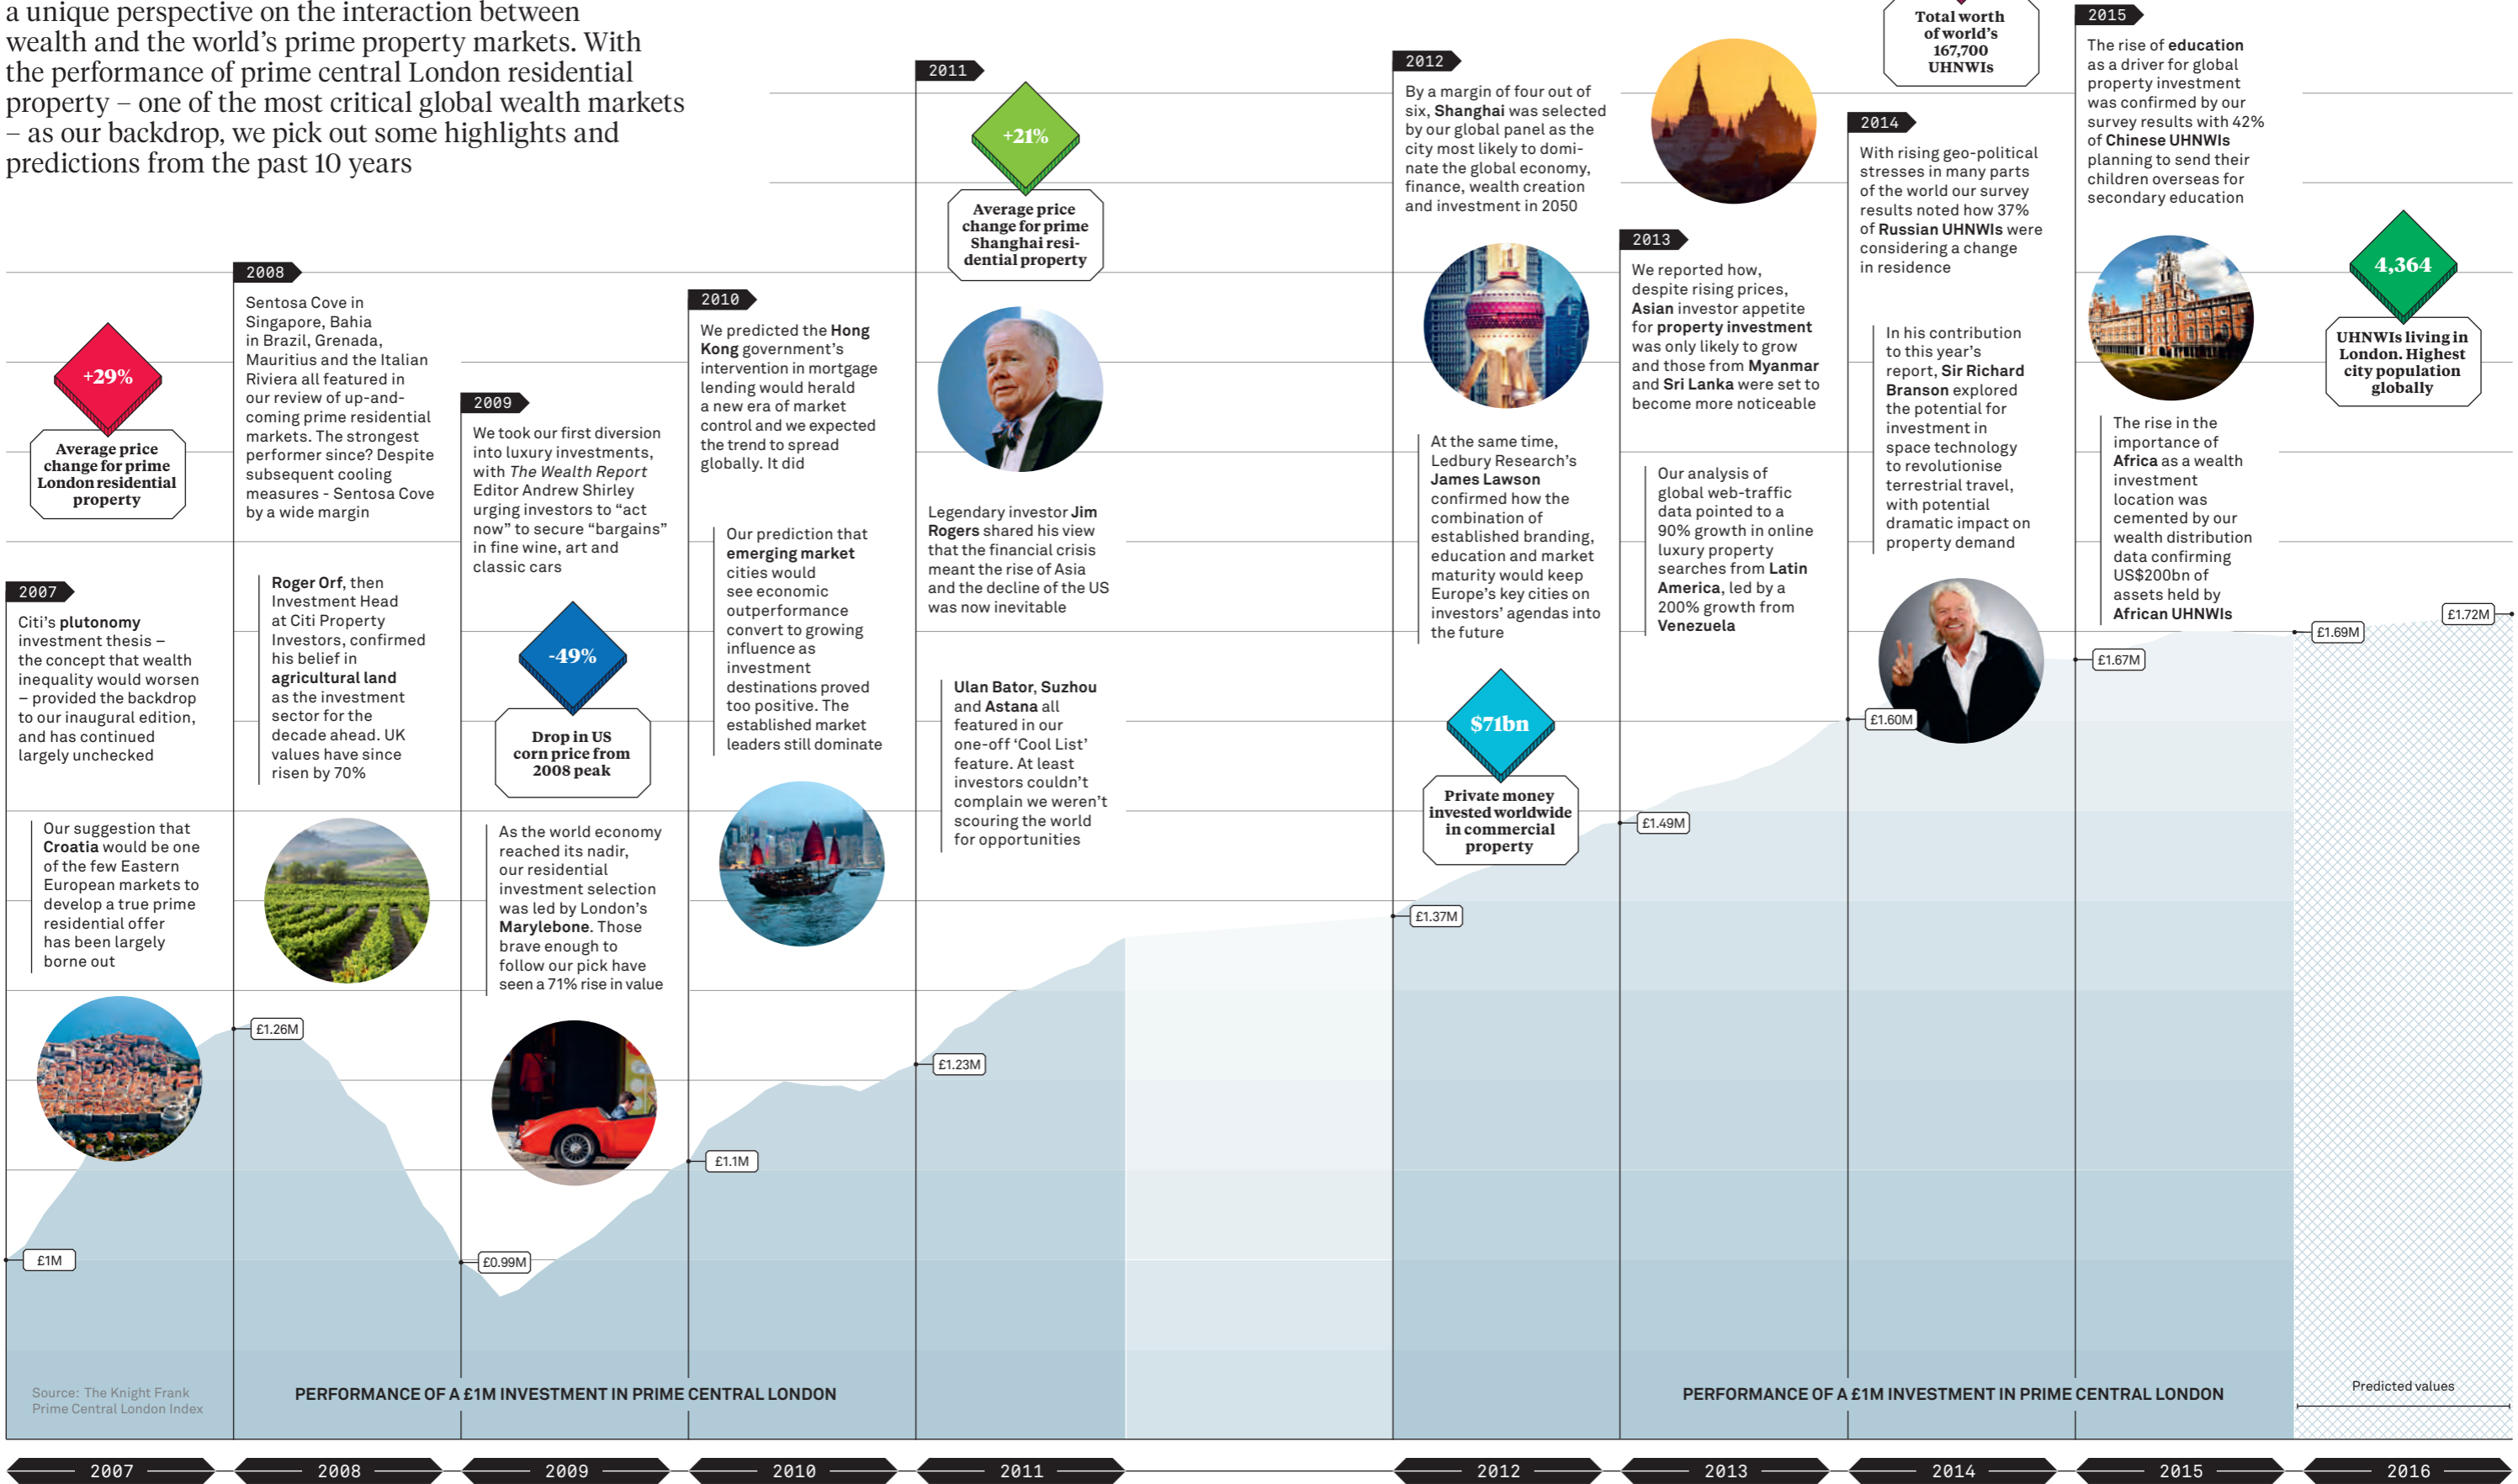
a unique perspective on the interaction between wealth and the world's prime property markets. With the performance of prime central London residential property – one of the most critical global wealth markets – as our backdrop, we pick out some highlights and predictions from the past 10 years

+29%

Average price change for prime London residential property

2007

Citi's plutonomy investment thesis – the concept that wealth inequality would worsen – provided the backdrop to our inaugural edition, and has continued largely unchecked

Our suggestion that Croatia would be one of the few Eastern European markets to develop a true prime residential offer has been largely borne out

2008

Sentosa Cove in Singapore, Bahia in Brazil, Grenada, Mauritius and the Italian Riviera all featured in our review of up-and-coming prime residential markets. The strongest performer since? Despite subsequent cooling measures - Sentosa Cove by a wide margin

Roger Orf, then Investment Head at Citi Property Investors, confirmed his belief in agricultural land as the investment sector for the decade ahead. UK values have since risen by 70%

2009

We took our first diversion into luxury investments, with The Wealth Report Editor Andrew Shirley urging investors to "act now" to secure "bargains" in fine wine, art and classic cars

-49%

Drop in US corn price from 2008 peak

As the world economy reached its nadir, our residential investment selection was led by London's Marylebone. Those brave enough to follow our pick have seen a 71% rise in value

2010

We predicted the Hong Kong government's intervention in mortgage lending would herald a new era of market control and we expected the trend to spread globally. It did

Our prediction that emerging market cities would see economic outperformance convert to growing influence as investment destinations proved too positive. The established market leaders still dominate

2011

+21%

Average price change for prime Shanghai residential property

Legendary investor Jim Rogers shared his view that the financial crisis meant the rise of Asia and the decline of the US was now inevitable

Ulan Bator, Suzhou and Astana all featured in our one-off 'Cool List' feature. At least investors couldn't complain we weren't scouring the world for opportunities

2012

By a margin of four out of six, Shanghai was selected by our global panel as the city most likely to dominate the global economy, finance, wealth creation and investment in 2050

At the same time, Ledbury Research's James Lawson confirmed how the combination of established branding, education and market maturity would keep Europe's key cities on investors' agendas into the future

$71bn

Private money invested worldwide in commercial property

2013

We reported how, despite rising prices, Asian investor appetite for property investment was only likely to grow and those from Myanmar and Sri Lanka were set to become more noticeable

Our analysis of global web-traffic data pointed to a 90% growth in online luxury property searches from Latin America, led by a 200% growth from Venezuela

Total worth of world's 167,700 UHNWIs

2014

With rising geo-political stresses in many parts of the world our survey results noted how 37% of Russian UHNWIs were considering a change in residence

In his contribution to this year's report, Sir Richard Branson explored the potential for investment in space technology to revolutionise terrestrial travel, with potential dramatic impact on property demand

2015

The rise of education as a driver for global property investment was confirmed by our survey results with 42% of Chinese UHNWIs planning to send their children overseas for secondary education

The rise in the importance of Africa as a wealth investment location was cemented by our wealth distribution data confirming US$200bn of assets held by African UHNWIs

4,364

UHNWIs living in London. Highest city population globally

£1M
£1.26M
£0.99M
£1.1M
£1.23M
£1.37M
£1.49M
£1.60M
£1.67M
£1.69M
£1.72M

Source: The Knight Frank Prime Central London Index

PERFORMANCE OF A £1M INVESTMENT IN PRIME CENTRAL LONDON

PERFORMANCE OF A £1M INVESTMENT IN PRIME CENTRAL LONDON

Predicted values

2007 2008 2009 2010 2011 2012 2013 2014 2015 2016